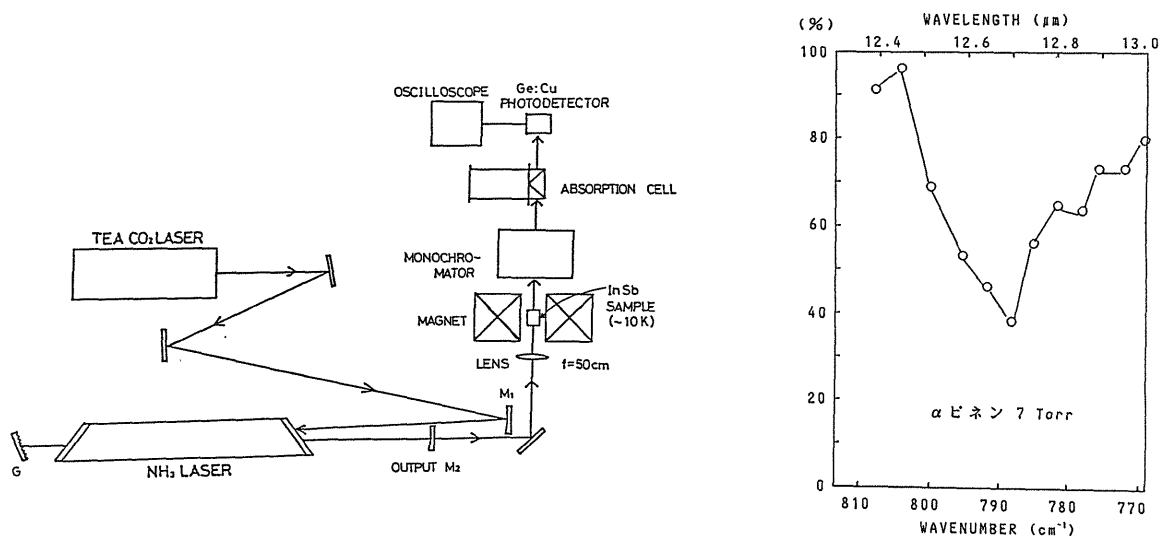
OSCILLOSCOPE

Ge:Cu PHOTODETECTOR

ABSORPTION CELL

TEA $CO_2$ LASER

MONOCHRO-MATOR

InSb SAMPLE (~10K)

MAGNET

LENS

f=50cm

$M_1$

G

$NH_3$ LASER

OUTPUT $M_2$

(%)

WAVELENGTH (μm)

12.4

12.6

12.8

13.0

100

80

60

40

20

0

αピネン 7 Torr

810

800

790

780

770

WAVENUMBER ($cm^{-1}$)